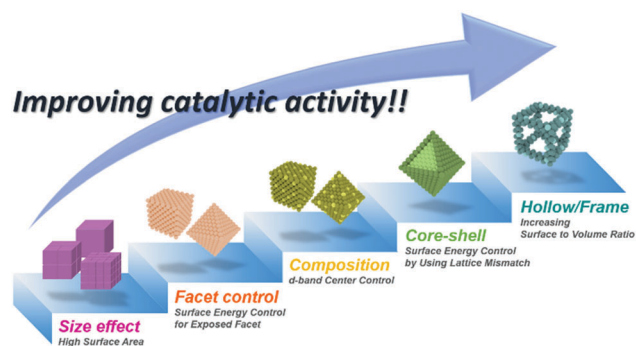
Improving catalytic activity!!

Size effect
High Surface Area

Facet control
Surface Energy Control for Exposed Facet

Composition
d-band Center Control

Core-shell
Surface Energy Control by Using Lattice Mismatch

Hollow/Frame
Increasing Surface to Volume Ratio